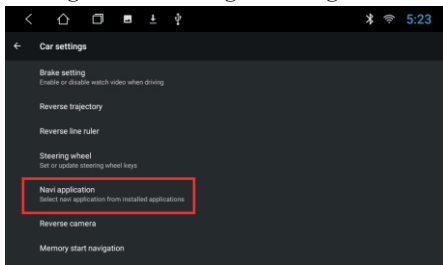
5:23

Car settings

Brake setting
Enable or disable watch video when driving

Reverse trajectory

Reverse line ruler

Steering wheel
Set or update steering wheel keys

Navi application
Select navi application from installed applications

Reverse camera

Memory start navigation